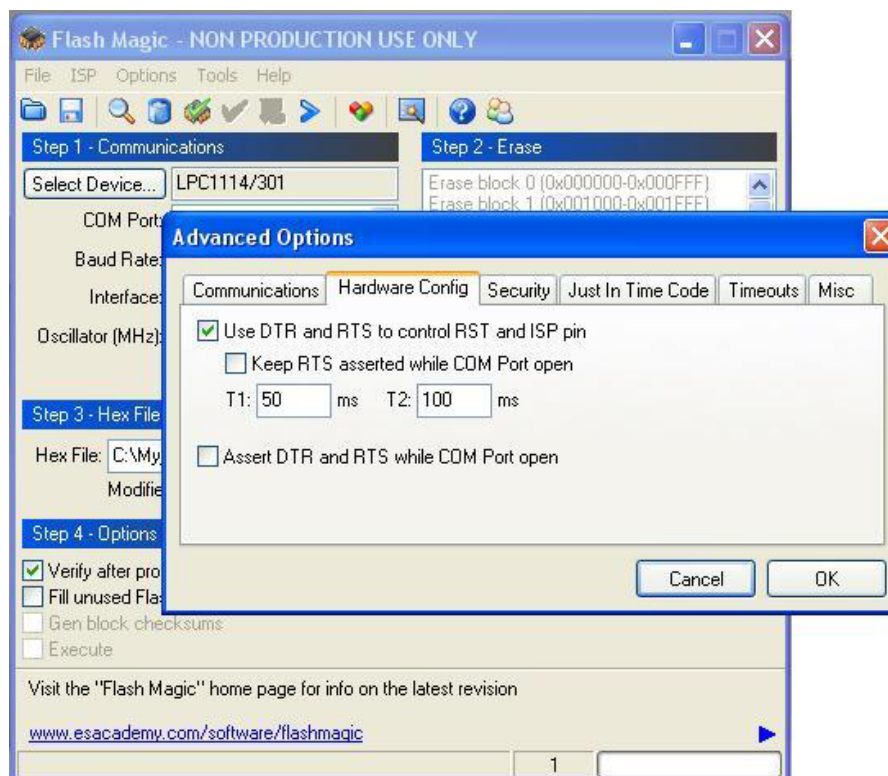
Flash Magic - NON PRODUCTION USE ONLY

File ISP Options Tools Help

Step 1 - Communications

Select Device... LPC1114/301

COM Port

Baud Rate

Interface

Oscillator (MHz)

Step 2 - Erase

Erase block 0 (0x000000-0x000FFF)
Erase block 1 (0x001000-0x001FFF)

Step 3 - Hex File

Hex File: C:\My

Modifie

Step 4 - Options

Verify after pro
Fill unused Fla
Gen block checksums
Execute

Visit the "Flash Magic" home page for info on the latest revision

www.esacademy.com/software/flashmagic

1

Advanced Options

Communications | Hardware Config | Security | Just In Time Code | Timeouts | Misc

Use DTR and RTS to control RST and ISP pin

Keep RTS asserted while COM Port open

T1: 50 ms T2: 100 ms

Assert DTR and RTS while COM Port open

Cancel OK